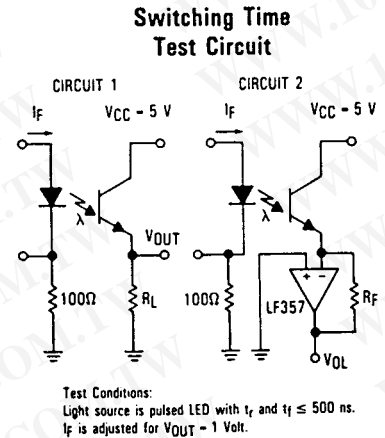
Switching Time
Test Circuit

CIRCUIT 1

$I_F$

$V_{CC} = 5$ V

λ

$V_{OUT}$

100Ω

$R_L$

CIRCUIT 2

$I_F$

$V_{CC} = 5$ V

λ

100Ω

LF357

$R_F$

$V_{OL}$

Test Conditions:
Light source is pulsed LED with $t_r$ and $t_f \leq 500$ ns.
$I_F$ is adjusted for $V_{OUT} = 1$ Volt.